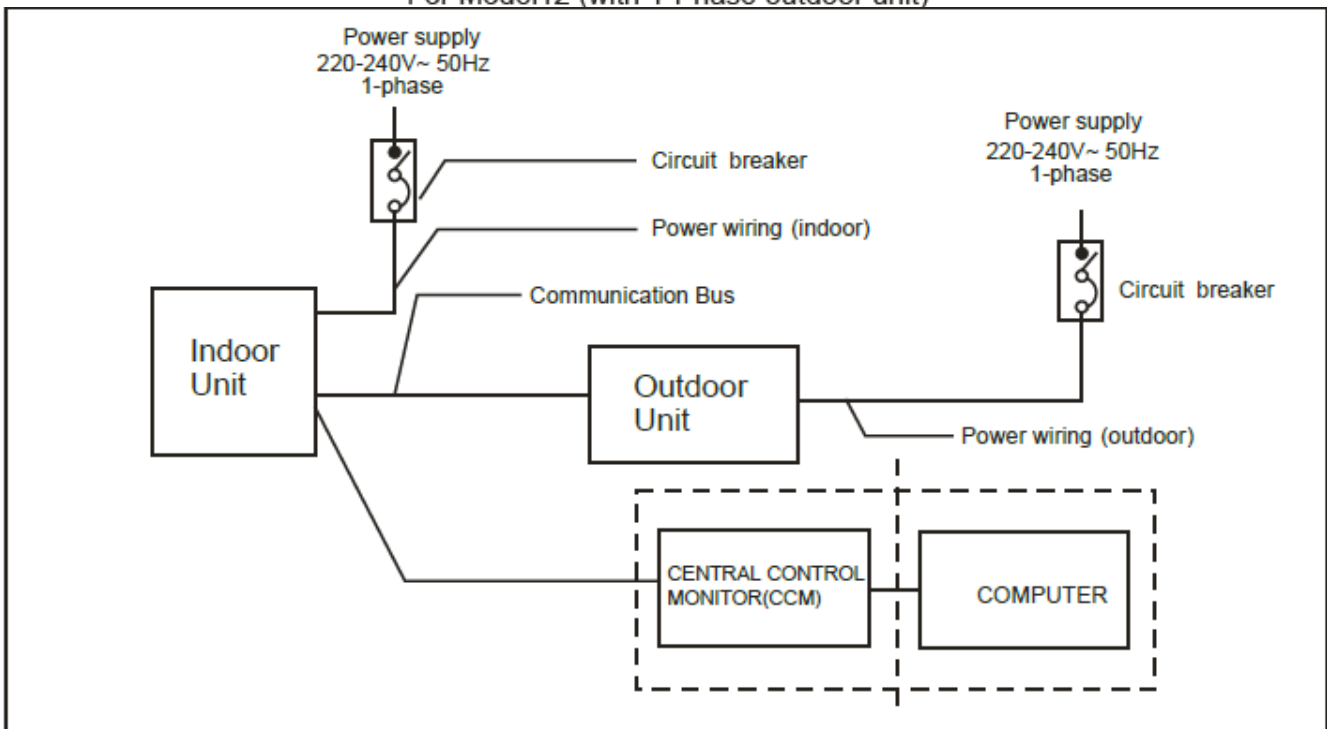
For Model12 (with 1-Phase outdoor unit)

Power supply
220-240V~ 50Hz
1-phase

Circuit breaker

Power wiring (indoor)

Power supply
220-240V~ 50Hz
1-phase

Communication Bus

Circuit breaker

Indoor Unit

Outdoor Unit

Power wiring (outdoor)

CENTRAL CONTROL MONITOR(CCM)

COMPUTER